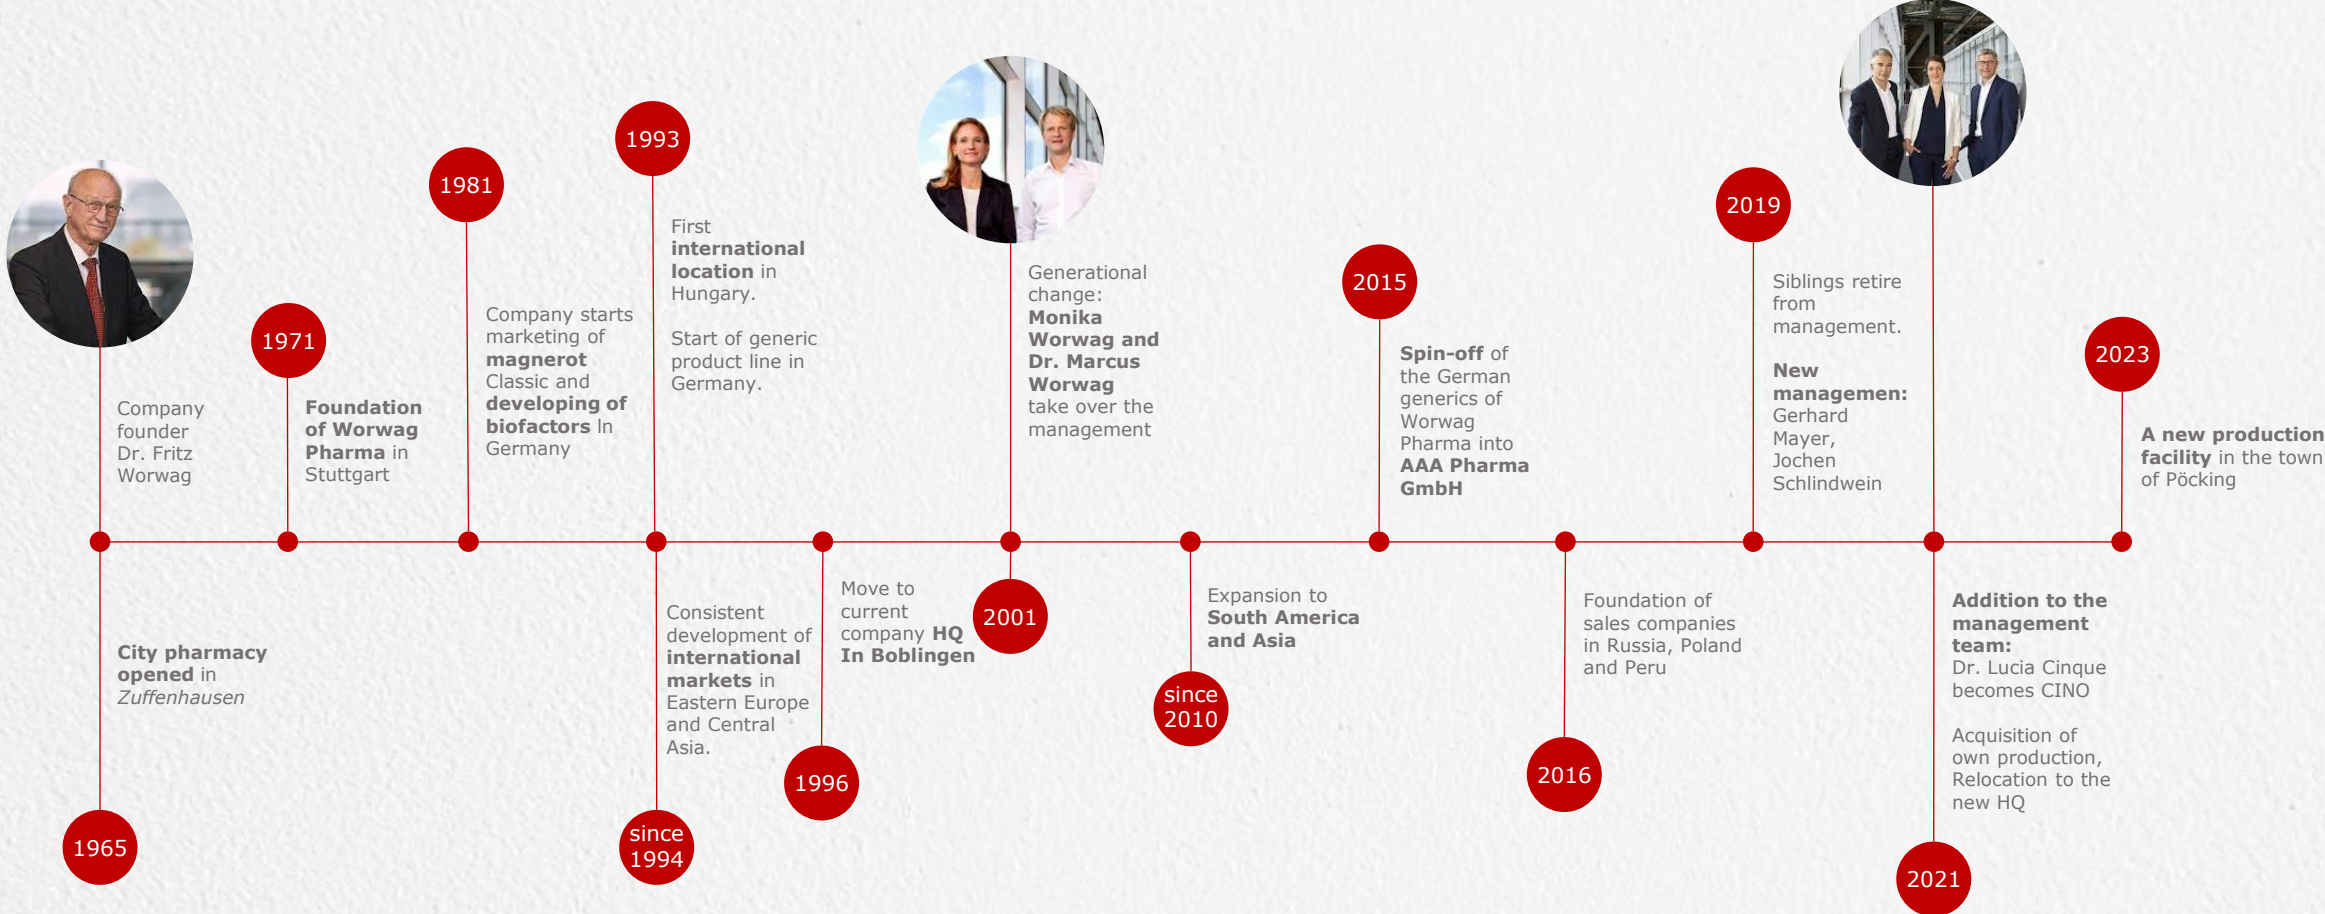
Company founder Dr. Fritz Worwag

1965

City pharmacy opened in *Zuffenhausen*

1971

Foundation of Worwag Pharma in Stuttgart

1981

Company starts marketing of magnerot Classic and developing of biofactors In Germany

1993

First international location in Hungary.

Start of generic product line in Germany.

since 1994

Consistent development of international markets in Eastern Europe and Central Asia.

1996

Move to current company HQ In Boblingen

Generational change: Monika Worwag and Dr. Marcus Worwag take over the management

2001

since 2010

Expansion to South America and Asia

2015

Spin-off of the German generics of Worwag Pharma into AAA Pharma GmbH

2016

Foundation of sales companies in Russia, Poland and Peru

2019

Siblings retire from management.

New managemen: Gerhard Mayer, Jochen Schlindwein

2021

Addition to the management team: Dr. Lucia Cinque becomes CINO

Acquisition of own production, Relocation to the new HQ

2023

A new production facility in the town of Pöcking